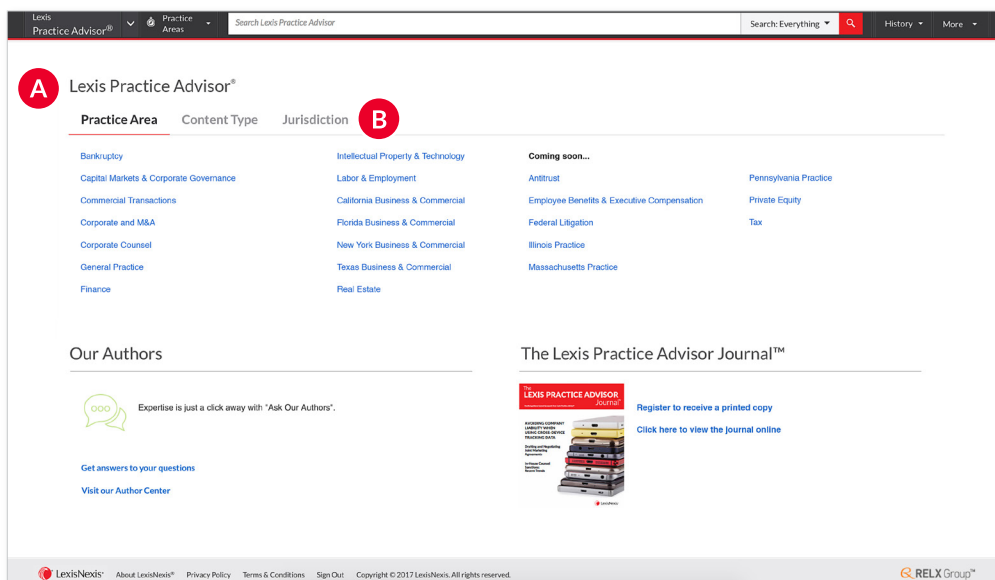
Lexis Practice Advisor®

Practice Areas

Search Lexis Practice Advisor

Search: Everything

History

More

A

Lexis Practice Advisor®

Practice Area

Content Type

Jurisdiction

B

Bankruptcy

Capital Markets & Corporate Governance

Commercial Transactions

Corporate and M&A

Corporate Counsel

General Practice

Finance

Intellectual Property & Technology

Labor & Employment

California Business & Commercial

Florida Business & Commercial

New York Business & Commercial

Texas Business & Commercial

Real Estate

Coming soon...

Antitrust

Employee Benefits & Executive Compensation

Federal Litigation

Illinois Practice

Massachusetts Practice

Pennsylvania Practice

Private Equity

Tax

Our Authors

Expertise is just a click away with "Ask Our Authors".

Get answers to your questions

Visit our Author Center

The Lexis Practice Advisor Journal™

The LEXIS PRACTICE ADVISOR Journal™

Register to receive a printed copy

Click here to view the journal online

LexisNexis® About LexisNexis® Privacy Policy Terms & Conditions Sign Out Copyright © 2017 LexisNexis. All rights reserved.

RELX Group™